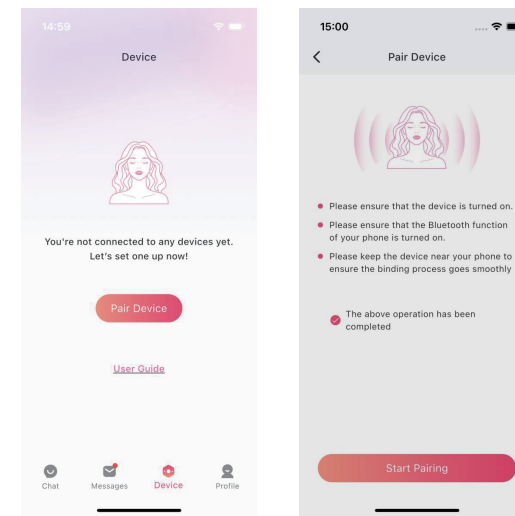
14:59

Device

You're not connected to any devices yet. Let's set one up now!

Pair Device

User Guide

Chat Messages Device Profile

15:00

<

Pair Device

Please ensure that the device is turned on.

Please ensure that the Bluetooth function of your phone is turned on.

Please keep the device near your phone to ensure the binding process goes smoothly

The above operation has been completed

Start Pairing